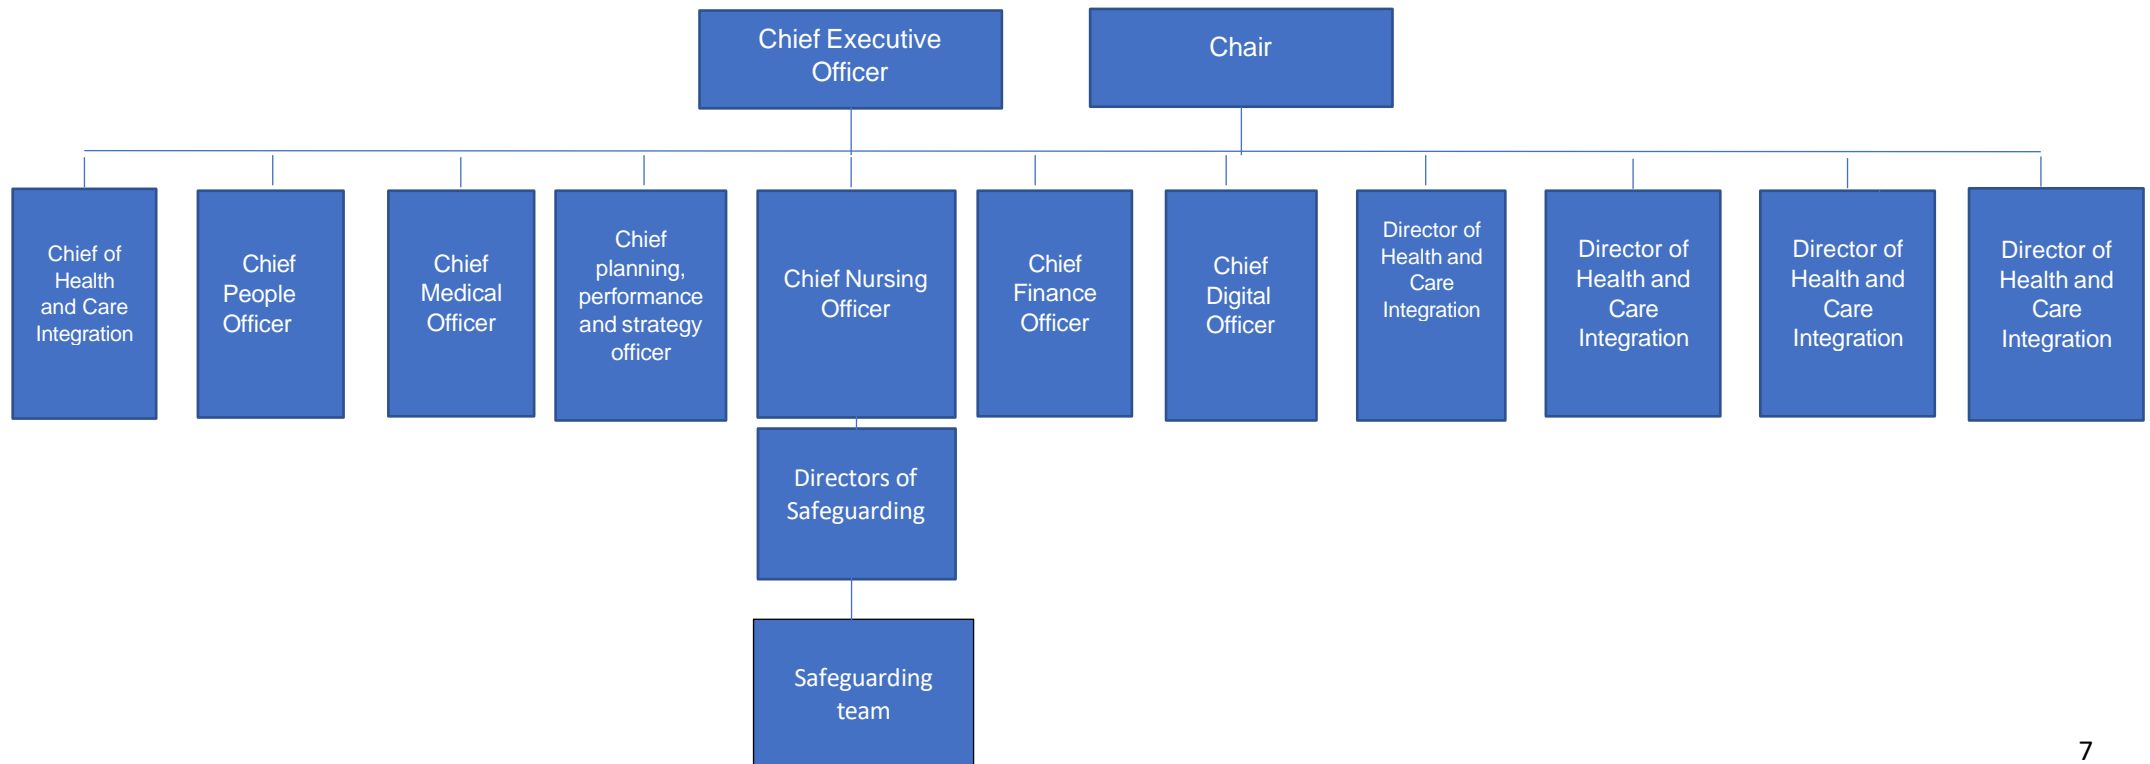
Chief Executive Officer

Chair

Chief of Health and Care Integration

Chief People Officer

Chief Medical Officer

Chief planning, performance and strategy officer

Chief Nursing Officer

Chief Finance Officer

Chief Digital Officer

Director of Health and Care Integration

Director of Health and Care Integration

Director of Health and Care Integration

Director of Health and Care Integration

Directors of Safeguarding

Safeguarding team

7